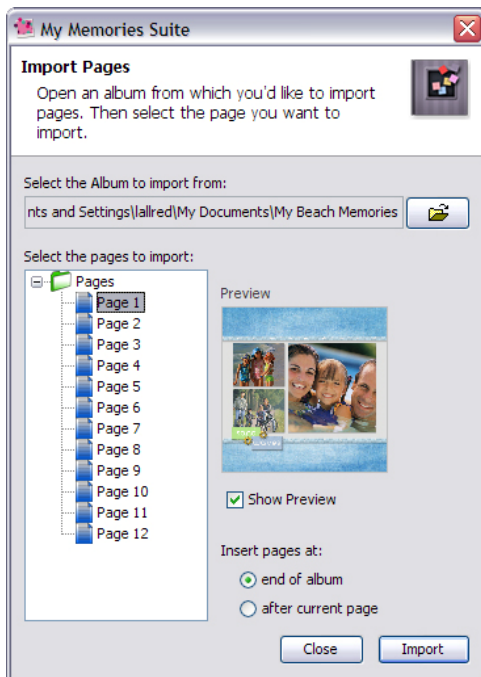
My Memories Suite

Import Pages

Open an album from which you'd like to import pages. Then select the page you want to import.

Select the Album to import from:

nts and Settings\lallred\My Documents\My Beach Memories

Select the pages to import:

Pages
Page 1
Page 2
Page 3
Page 4
Page 5
Page 6
Page 7
Page 8
Page 9
Page 10
Page 11
Page 12

Preview

Show Preview

Insert pages at:

end of album

after current page

Close

Import